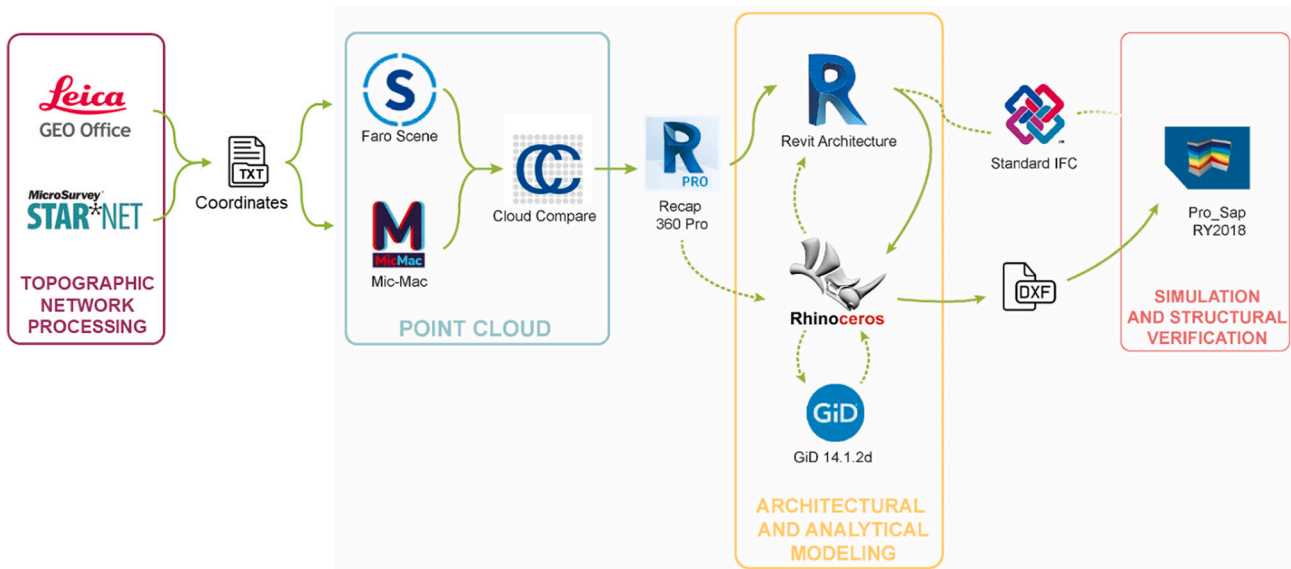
Leica
GEO Office

MicroSurvey
STAR*NET

TOPOGRAPHIC NETWORK PROCESSING

TXT
Coordinates

S
Faro Scene

M
MicMac
Mic-Mac

Cloud Compare

POINT CLOUD

PRO
Recap 360 Pro

Revit Architecture

Rhinoceros

GiD
GiD 14.1.2d

ARCHITECTURAL AND ANALYTICAL MODELING

Standard IFC

DXF

Pro_Sap RY2018

SIMULATION AND STRUCTURAL VERIFICATION